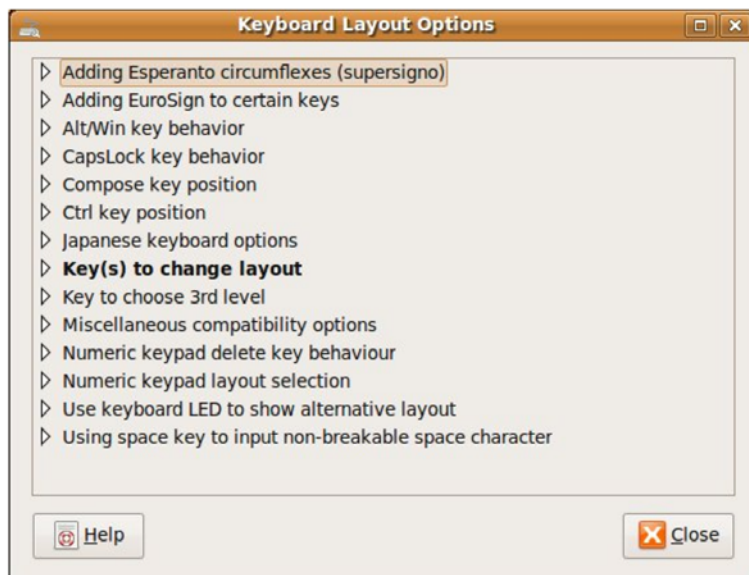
Keyboard Layout Options

Adding Esperanto circumflexes (supersigno)
Adding EuroSign to certain keys
Alt/Win key behavior
CapsLock key behavior
Compose key position
Ctrl key position
Japanese keyboard options
**Key(s) to change layout**
Key to choose 3rd level
Miscellaneous compatibility options
Numeric keypad delete key behaviour
Numeric keypad layout selection
Use keyboard LED to show alternative layout
Using space key to input non-breakable space character

Help

Close